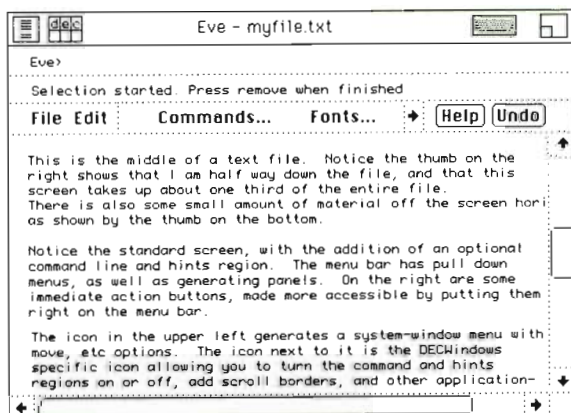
dec

Eve - myfile.txt

Eve>

Selection started. Press remove when finished

File Edit Commands... Fonts... Help Undo

This is the middle of a text file. Notice the thumb on the right shows that I am half way down the file, and that this screen takes up about one third of the entire file.
There is also some small amount of material off the screen hori as shown by the thumb on the bottom.

Notice the standard screen, with the addition of an optional command line and hints region. The menu bar has pull down menus, as well as generating panels. On the right are some immediate action buttons, made more accessible by putting them right on the menu bar.

The icon in the upper left generates a system-window menu with move, etc options. The icon next to it is the DECWindows specific icon allowing you to turn the command and hints regions on or off, add scroll borders, and other application-